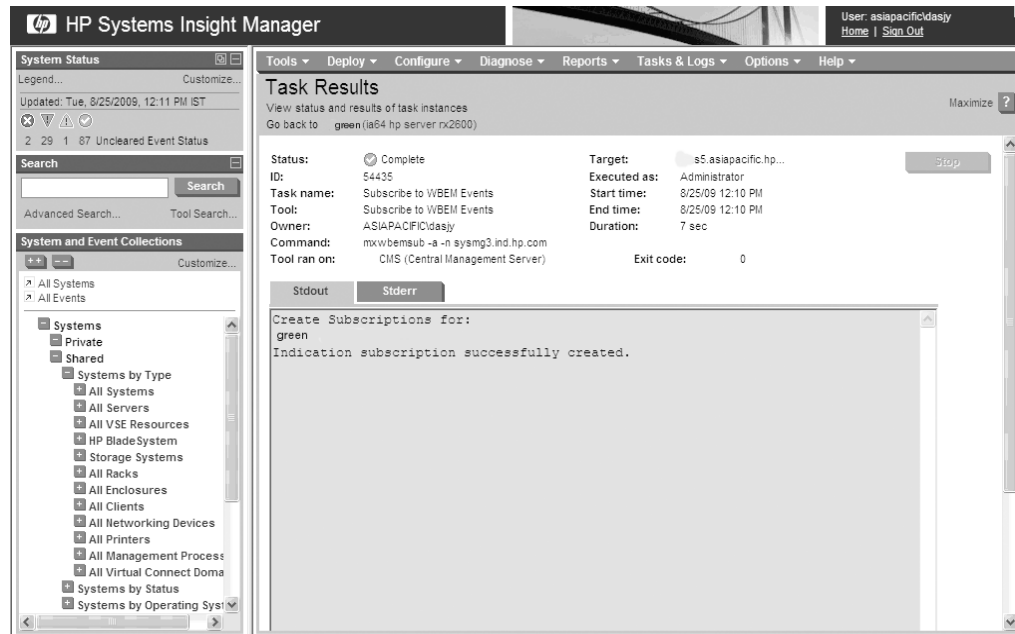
hp HP Systems Insight Manager

User: asiapacific\dasjy
Home | Sign Out

System Status
Legend... Customize...
Updated: Tue, 8/25/2009, 12:11 PM IST
2 29 1 87 Uncleared Event Status

Search
Search
Advanced Search... Tool Search...

System and Event Collections
++ -- Customize...
All Systems
All Events

Systems
Private
Shared
Systems by Type
All Systems
All Servers
All VSE Resources
HP BladeSystem
Storage Systems
All Racks
All Enclosures
All Clients
All Networking Devices
All Printers
All Management Process
All Virtual Connect Doma
Systems by Status
Systems by Operating Syst

Tools ▾ Deploy ▾ Configure ▾ Diagnose ▾ Reports ▾ Tasks & Logs ▾ Options ▾ Help ▾

Task Results
View status and results of task instances
Go back to green (ia64 hp server rx2600)

Maximize ?

Stop

| | | | |
|---|---|---|---|
| Status: | Complete | Target: | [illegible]s5.asiapacific.hp... |
| ID: | 54435 | Executed as: | Administrator |
| Task name: | Subscribe to WBEM Events | Start time: | 8/25/09 12:10 PM |
| Tool: | Subscribe to WBEM Events | End time: | 8/25/09 12:10 PM |
| Owner: | ASIAPACIFIC\dasjy | Duration: | 7 sec |
| Command: | mxwbemsub -a -n sysmg3.ind.hp.com | | |
| Tool ran on: | CMS (Central Management Server) | Exit code: | 0 |

Stdout Stderr

Create Subscriptions for:
green
Indication subscription successfully created.